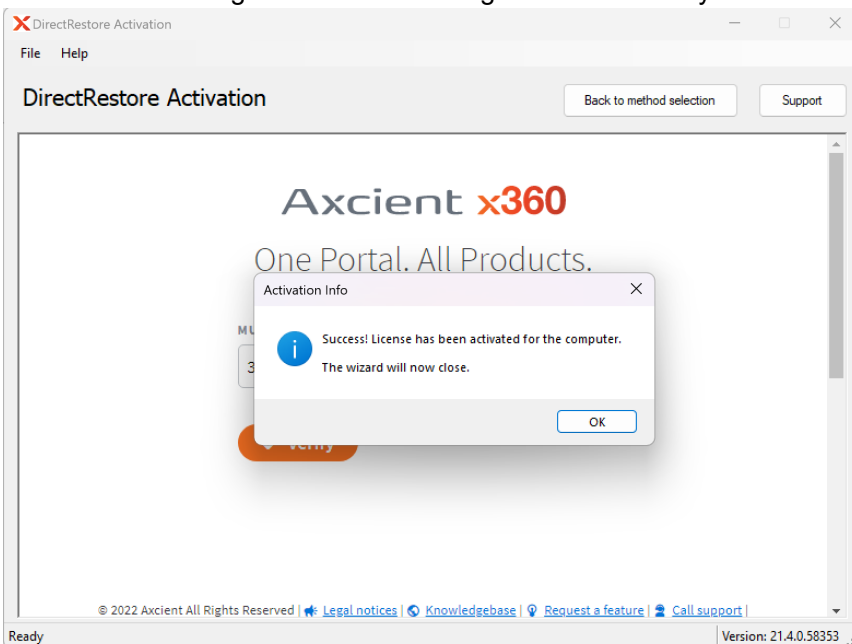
DirectRestore Activation

File Help

DirectRestore Activation

Back to method selection

Support

Axcient x360

One Portal. All Products.

Activation Info

Success! License has been activated for the computer.

The wizard will now close.

OK

MU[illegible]

3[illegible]

Verify

© 2022 Axcient All Rights Reserved | Legal notices | Knowledgebase | Request a feature | Call support |

Ready

Version: 21.4.0.58353